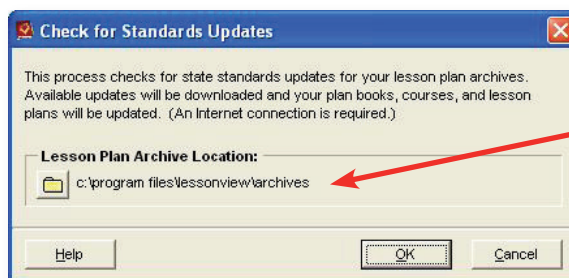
Check for Standards Updates

This process checks for state standards updates for your lesson plan archives. Available updates will be downloaded and your plan books, courses, and lesson plans will be updated. (An Internet connection is required.)

Lesson Plan Archive Location:

c:\program files\lessonview\archives

Help

OK

Cancel